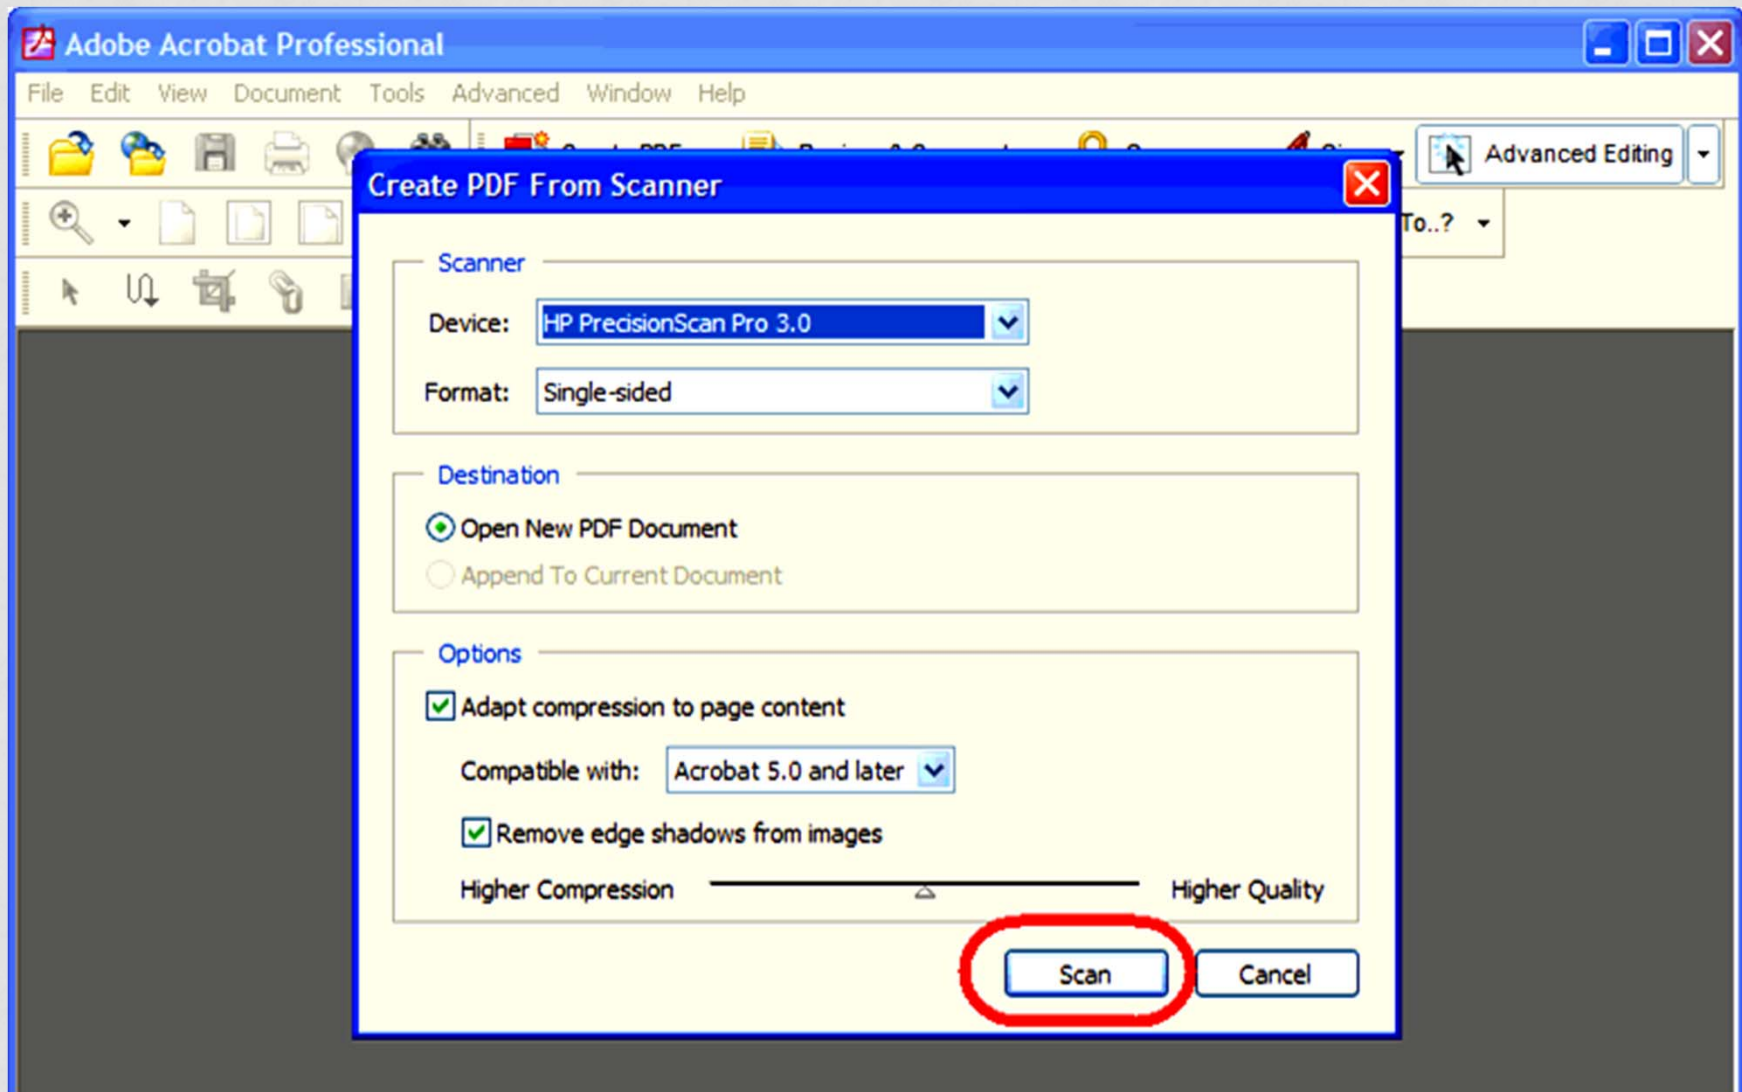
Adobe Acrobat Professional

File Edit View Document Tools Advanced Window Help

Advanced Editing

To..?

Create PDF From Scanner

Scanner

Device: HP PrecisionScan Pro 3.0

Format: Single-sided

Destination

Open New PDF Document

Append To Current Document

Options

Adapt compression to page content

Compatible with: Acrobat 5.0 and later

Remove edge shadows from images

Higher Compression Higher Quality

Scan Cancel